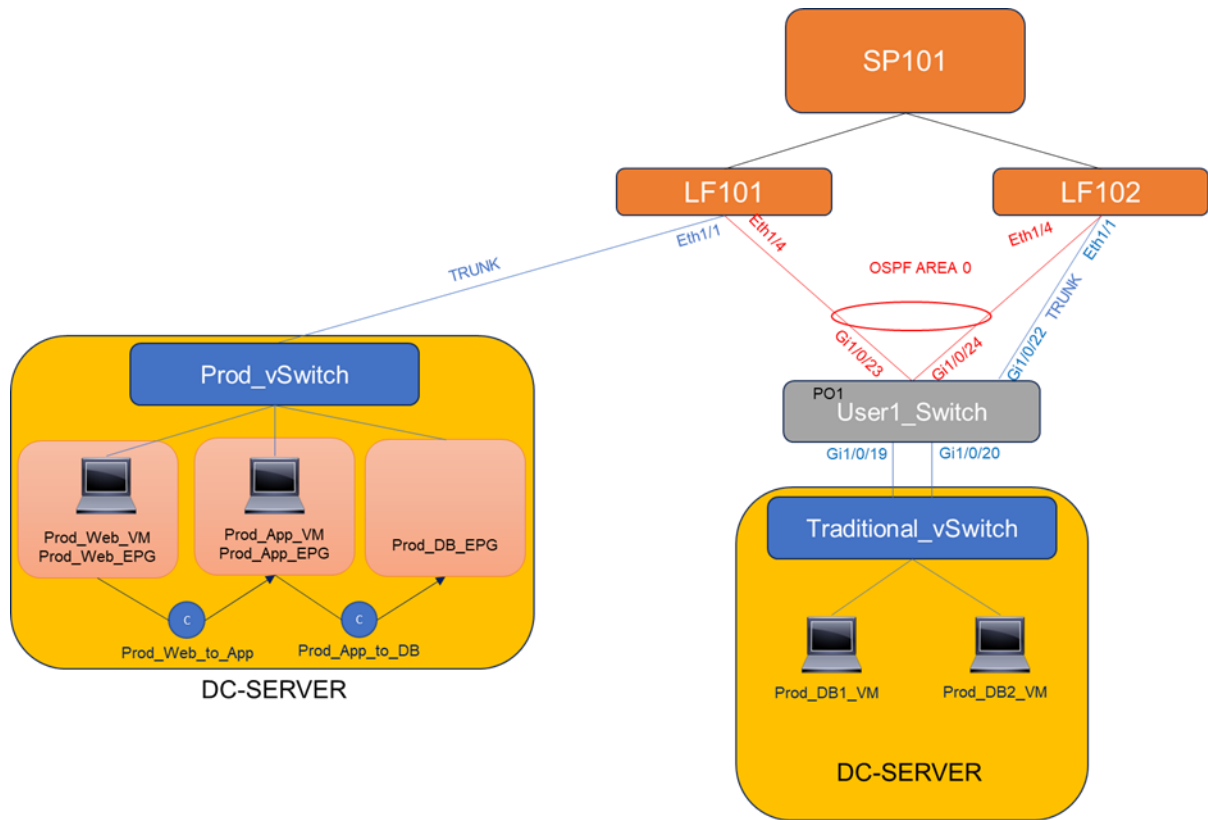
SP101

LF101

LF102

Eth1/1

Eth1/4

Eth1/4

Eth1/1

TRUNK

OSPF AREA 0

TRUNK

Gi1/0/23

Gi1/0/24

Gi1/0/22

PO1

User1_Switch

Gi1/0/19

Gi1/0/20

Prod_vSwitch

Prod_Web_VM
Prod_Web_EPG

Prod_App_VM
Prod_App_EPG

Prod_DB_EPG

C

C

Prod_Web_to_App

Prod_App_to_DB

DC-SERVER

Traditional_vSwitch

Prod_DB1_VM

Prod_DB2_VM

DC-SERVER